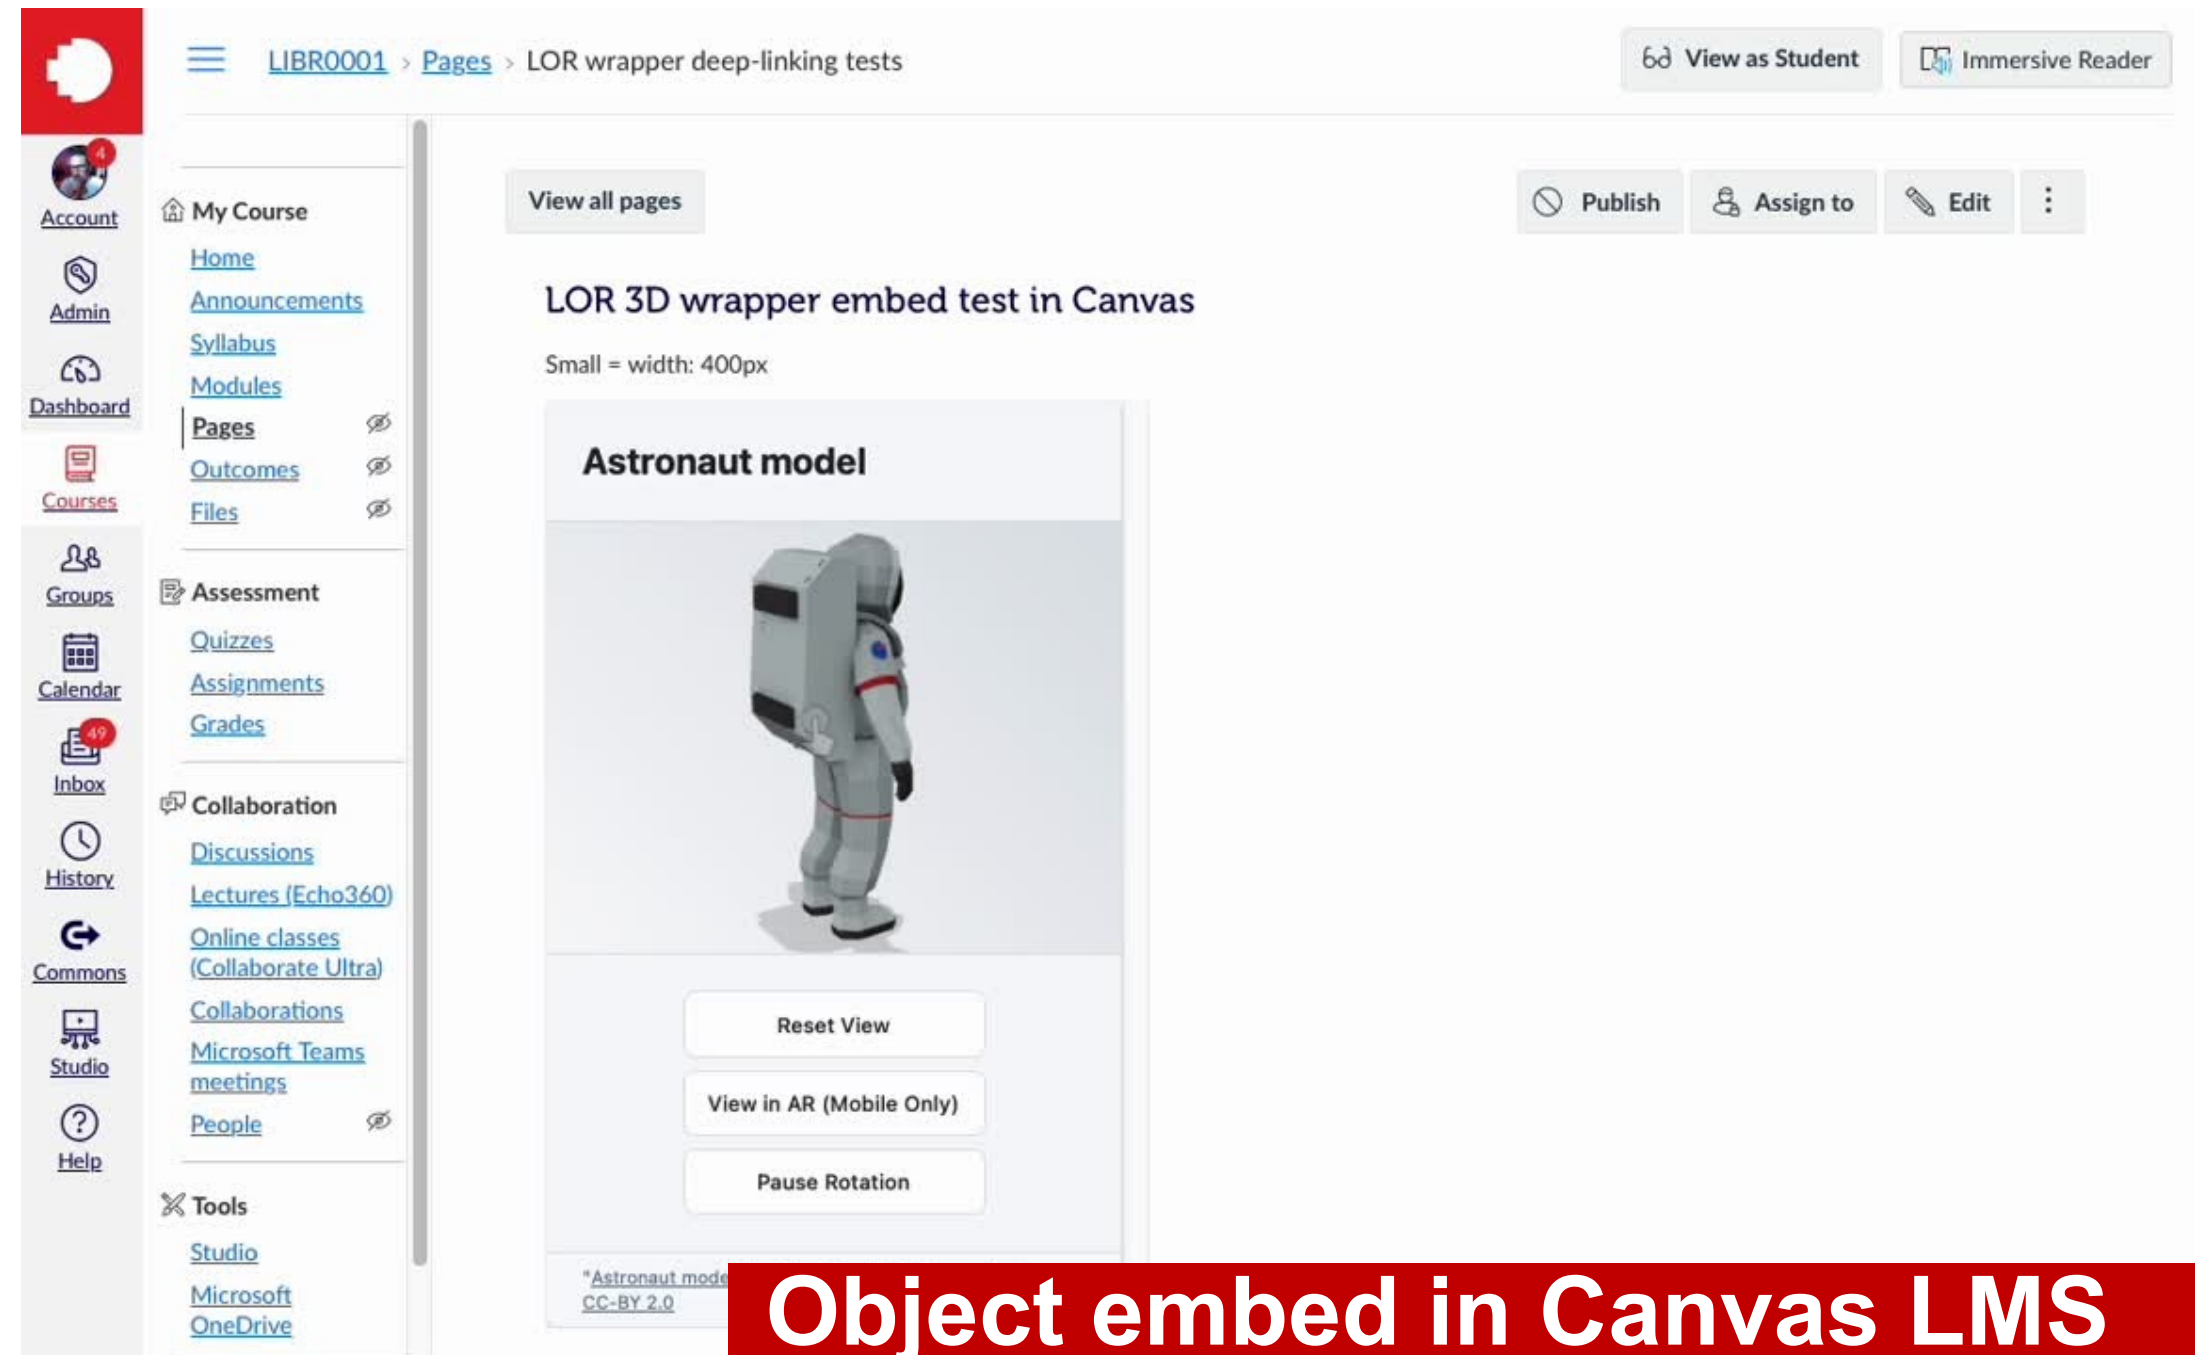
LIBR0001 > Pages > LOR wrapper deep-linking tests

View as Student
Immersive Reader

4
Account
Admin
Dashboard
Courses
Groups
Calendar
49
Inbox
History
Commons
Studio
Help

My Course
Home
Announcements
Syllabus
Modules
Pages
Outcomes
Files

Assessment
Quizzes
Assignments
Grades

Collaboration
Discussions
Lectures (Echo360)
Online classes (Collaborate Ultra)
Collaborations
Microsoft Teams meetings
People

Tools
Studio
Microsoft OneDrive

View all pages

Publish
Assign to
Edit

LOR 3D wrapper embed test in Canvas

Small = width: 400px

Astronaut model

Reset View
View in AR (Mobile Only)
Pause Rotation

"Astronaut mode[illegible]
CC-BY 2.0

Object embed in Canvas LMS